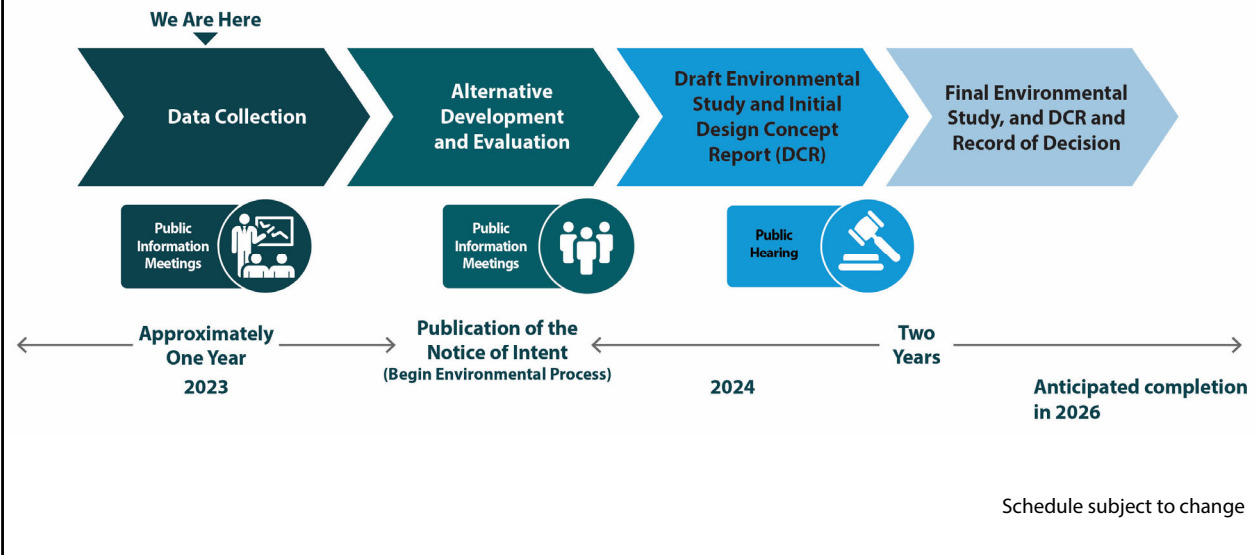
We Are Here

Data Collection

Alternative Development and Evaluation

Draft Environmental Study and Initial Design Concept Report (DCR)

Final Environmental Study, and DCR and Record of Decision

Public Information Meetings

Public Information Meetings

Public Hearing

Approximately One Year

2023

Publication of the Notice of Intent
(Begin Environmental Process)

Two Years

2024

Anticipated completion in 2026

Schedule subject to change